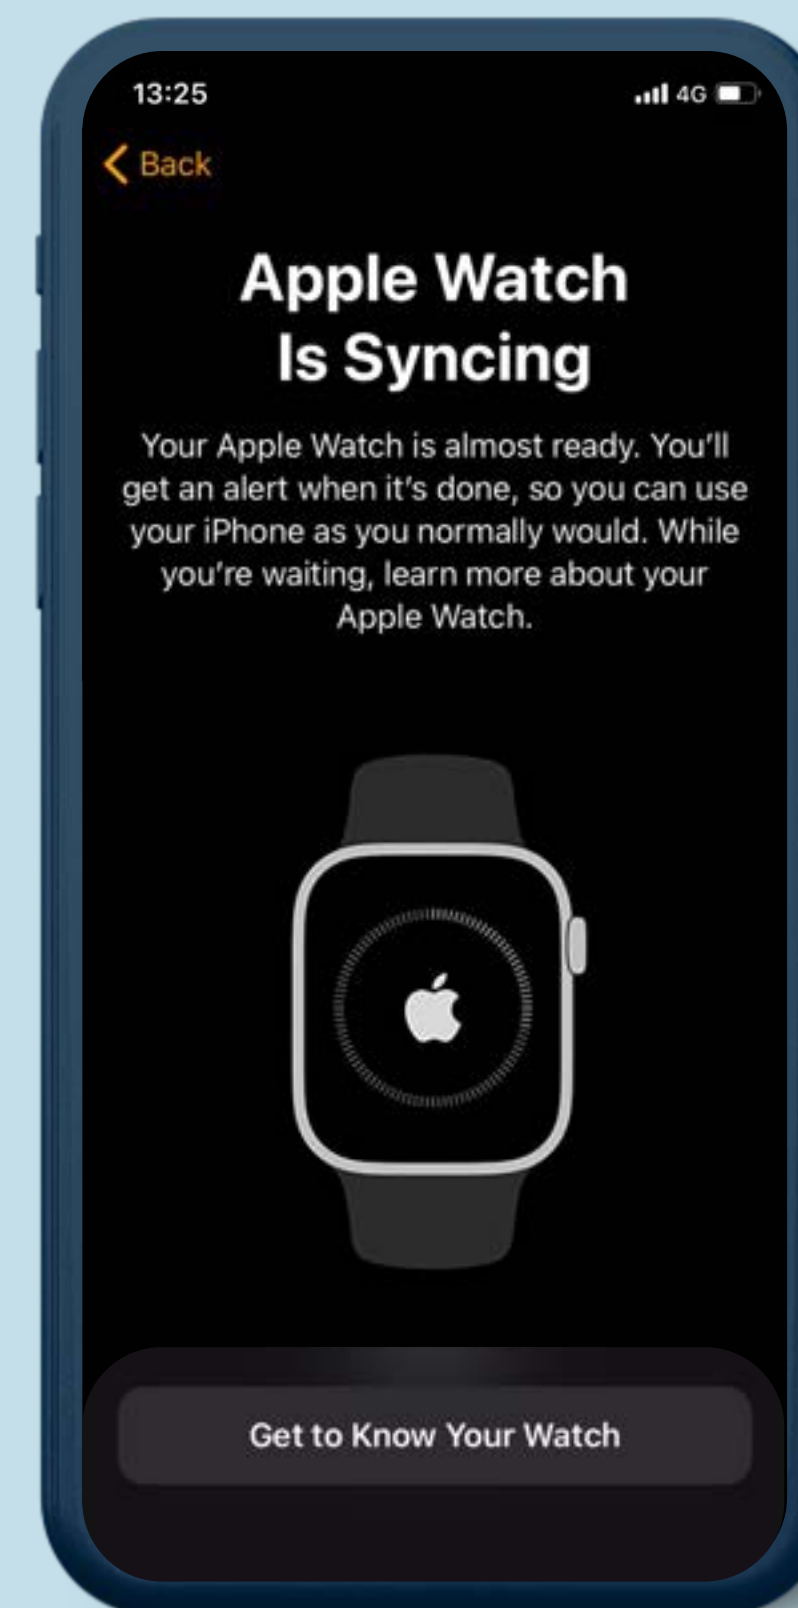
13:25

4G

Back

Apple Watch Is Syncing

Your Apple Watch is almost ready. You'll get an alert when it's done, so you can use your iPhone as you normally would. While you're waiting, learn more about your Apple Watch.

Get to Know Your Watch